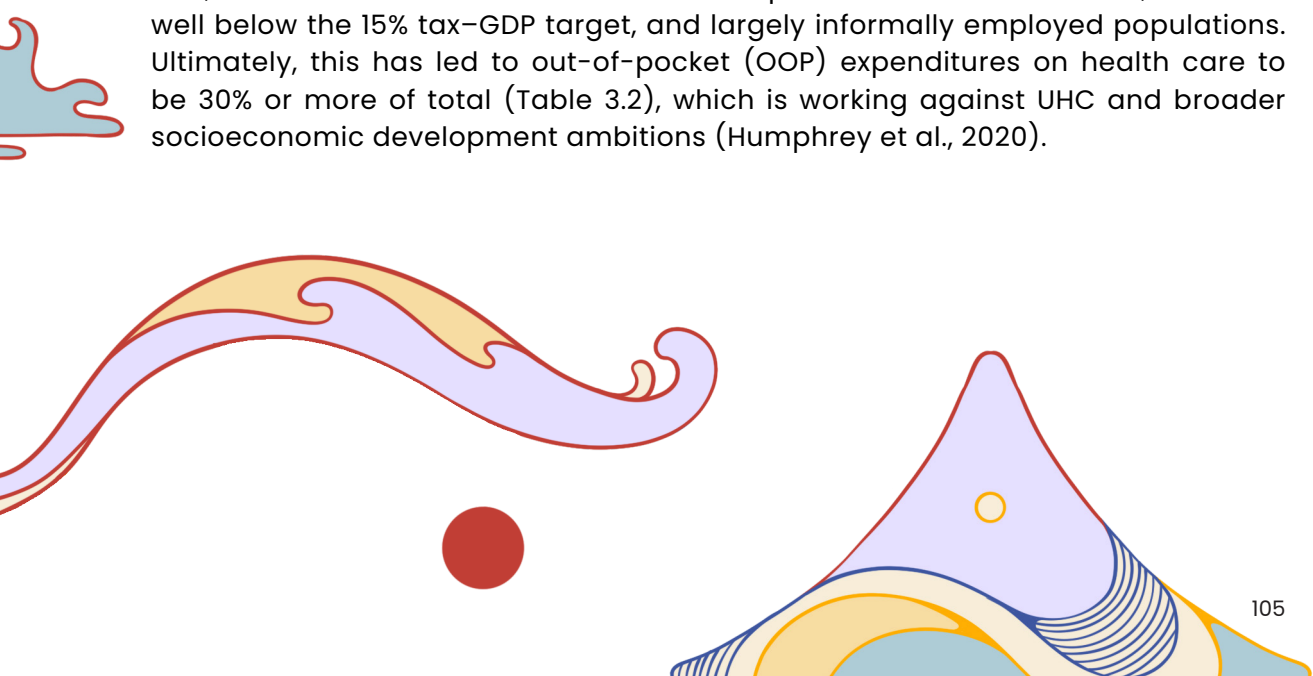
well below the 15% tax–GDP target, and largely informally employed populations. Ultimately, this has led to out-of-pocket (OOP) expenditures on health care to be 30% or more of total (Table 3.2), which is working against UHC and broader socioeconomic development ambitions (Humphrey et al., 2020).

105